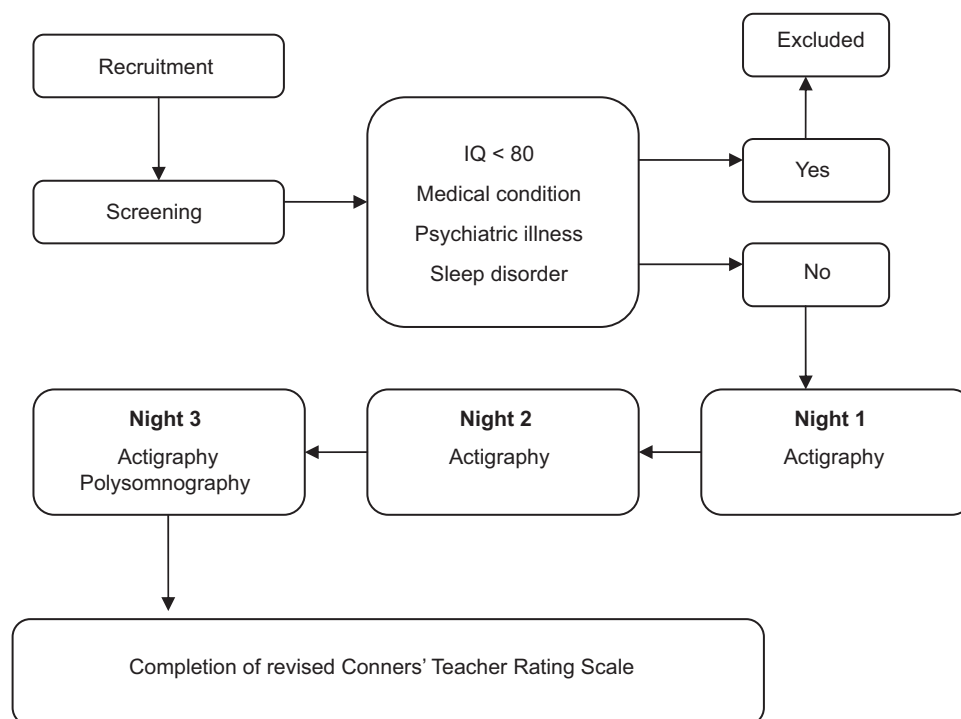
Recruitment

Screening

IQ < 80
Medical condition
Psychiatric illness
Sleep disorder

Excluded

Yes

No

Night 1
Actigraphy

Night 2
Actigraphy

Night 3
Actigraphy
Polysomnography

Completion of revised Conners' Teacher Rating Scale